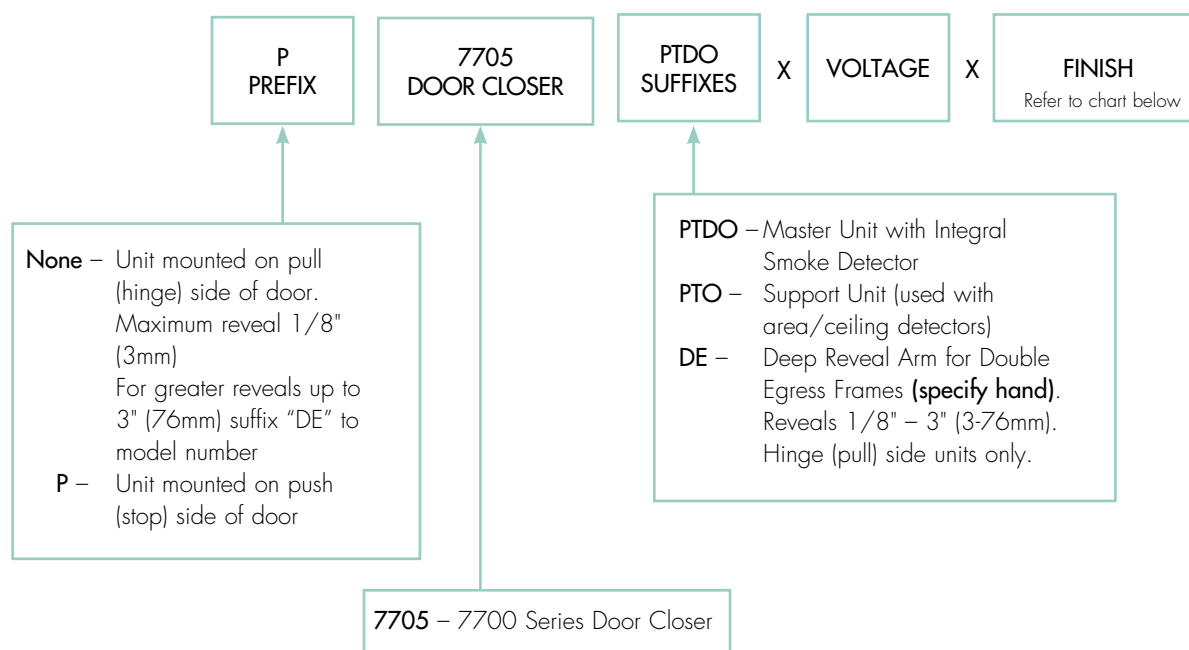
P
PREFIX

7705
DOOR CLOSER

PTDO
SUFFIXES

X

VOLTAGE

X

FINISH
Refer to chart below

None – Unit mounted on pull (hinge) side of door. Maximum reveal 1/8" (3mm)
For greater reveals up to 3" (76mm) suffix "DE" to model number
P – Unit mounted on push (stop) side of door

PTDO – Master Unit with Integral Smoke Detector
PTO – Support Unit (used with area/ceiling detectors)
DE – Deep Reveal Arm for Double Egress Frames (specify hand). Reveals 1/8" – 3" (3-76mm). Hinge (pull) side units only.

7705 – 7700 Series Door Closer